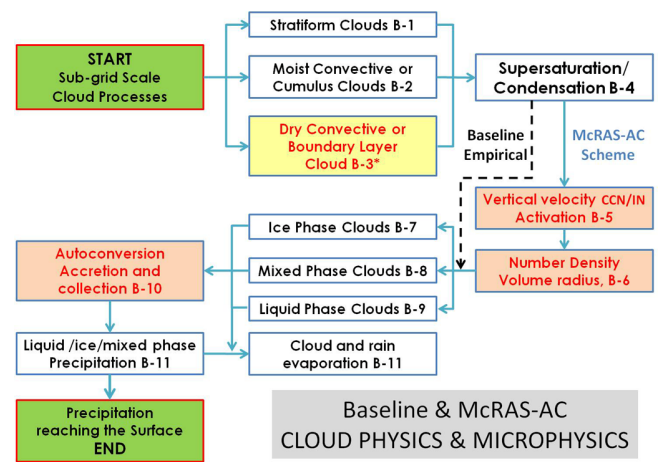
START
Sub-grid Scale
Cloud Processes

Stratiform Clouds B-1

Moist Convective or
Cumulus Clouds B-2

Dry Convective or
Boundary Layer
Cloud B-3*

Supersaturation/
Condensation B-4

Baseline
Empirical

McRAS-AC
Scheme

Vertical velocity CCN/IN
Activation B-5

Number Density
Volume radius, B-6

Ice Phase Clouds B-7

Mixed Phase Clouds B-8

Liquid Phase Clouds B-9

Autoconversion
Accretion and
collection B-10

Liquid /ice/mixed phase
Precipitation B-11

Cloud and rain
evaporation B-11

Precipitation
reaching the Surface
END

Baseline & McRAS-AC
CLOUD PHYSICS & MICROPHYSICS